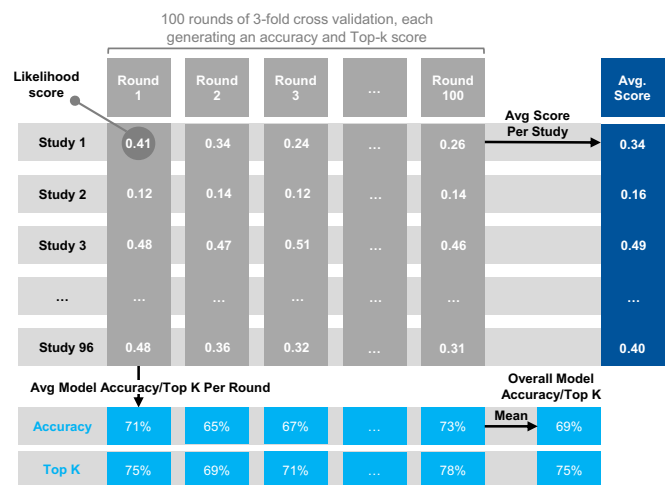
100 rounds of 3-fold cross validation, each generating an accuracy and Top-k score

Likelihood score

| | Round 1 | Round 2 | Round 3 | … | Round 100 | Avg. Score |
|---|---|---|---|---|---|---|
| Study 1 | 0.41 | 0.34 | 0.24 | … | 0.26 | 0.34 |
| Study 2 | 0.12 | 0.14 | 0.12 | … | 0.14 | 0.16 |
| Study 3 | 0.48 | 0.47 | 0.51 | … | 0.46 | 0.49 |
| … | … | … | … | … | … | … |
| Study 96 | 0.48 | 0.36 | 0.32 | … | 0.31 | 0.40 |

Avg Score Per Study

Avg Model Accuracy/Top K Per Round

Overall Model Accuracy/Top K

Mean

| | | | | | | |
|---|---|---|---|---|---|---|
| Accuracy | 71% | 65% | 67% | … | 73% | 69% |
| Top K | 75% | 69% | 71% | … | 78% | 75% |